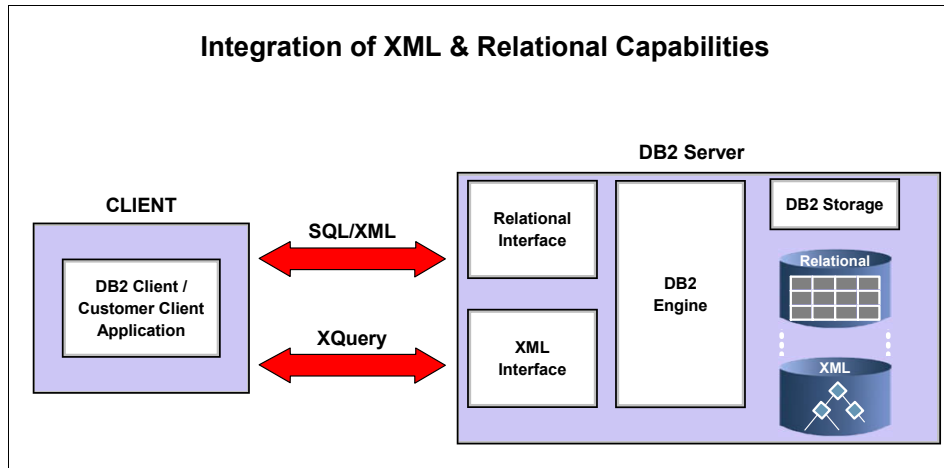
Integration of XML & Relational Capabilities

CLIENT

DB2 Client / Customer Client Application

SQL/XML

XQuery

DB2 Server

Relational Interface

XML Interface

DB2 Engine

DB2 Storage

Relational

XML